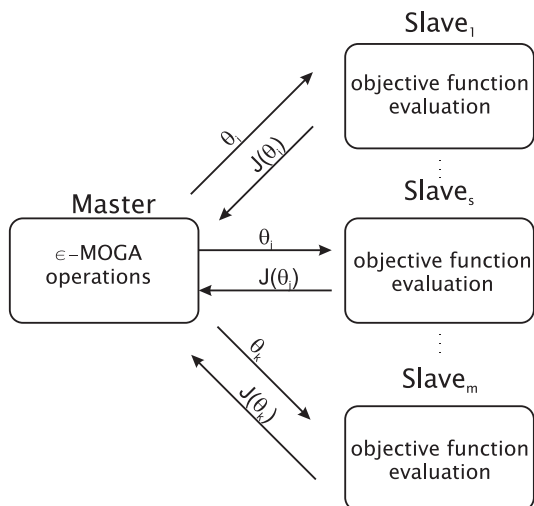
Slave$_1$

objective function evaluation

$\theta_j$

$J(\theta_j)$

Slave$_s$

Master

$\epsilon$-MOGA operations

$\theta_i$

objective function evaluation

$J(\theta_i)$

$\theta_k$

$J(\theta_k)$

Slave$_m$

objective function evaluation